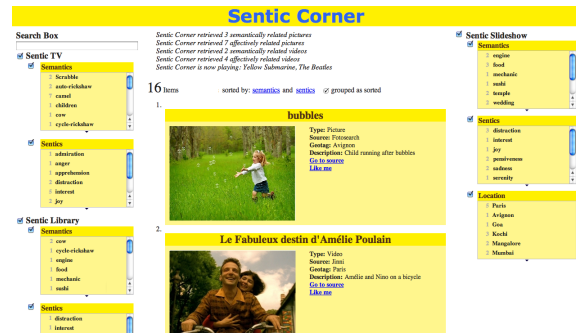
Sentic Corner

Search Box

Sentic TV

Semantics
1 Scrabble
2 auto-rickshaw
3 camel
4 children
5 cow
6 cycle-rickshaw

Sentics
1 admiration
2 anger
3 apprehension
4 distraction
5 interest
6 joy

Sentic Library

Semantics
1 cow
2 cycle-rickshaw
3 engine
4 food
5 mechanic
6 sushi

Sentics
1 distraction
2 interest

Sentic Corner retrieved 3 semantically related pictures
Sentic Corner retrieved 7 affectively related pictures
Sentic Corner retrieved 2 semantically related videos
Sentic Corner retrieved 4 affectively related videos
Sentic Corner is now playing: Yellow Submarine, The Beatles

16 items sorted by: semantics and sentics grouped as sorted

1.
bubbles
Type: Picture
Source: Fotosearch
Geotag: Avignon
Description: Child running after bubbles
Go to source
Like me

2.
Le Fabuleux destin d'Amélie Poulain
Type: Video
Source: Jimi
Geotag: Paris
Description: Amélie and Nino on a bicycle
Go to source
Like me

Sentic Slideshow

Semantics
1 engine
2 food
3 mechanic
4 sushi
5 temple
6 wedding

Sentics
1 distraction
2 interest
3 joy
4 pensiveness
5 sadness
6 serenity

Location
1 Paris
2 Avignon
3 Goa
4 Kochi
5 Mangalore
6 Mumbai